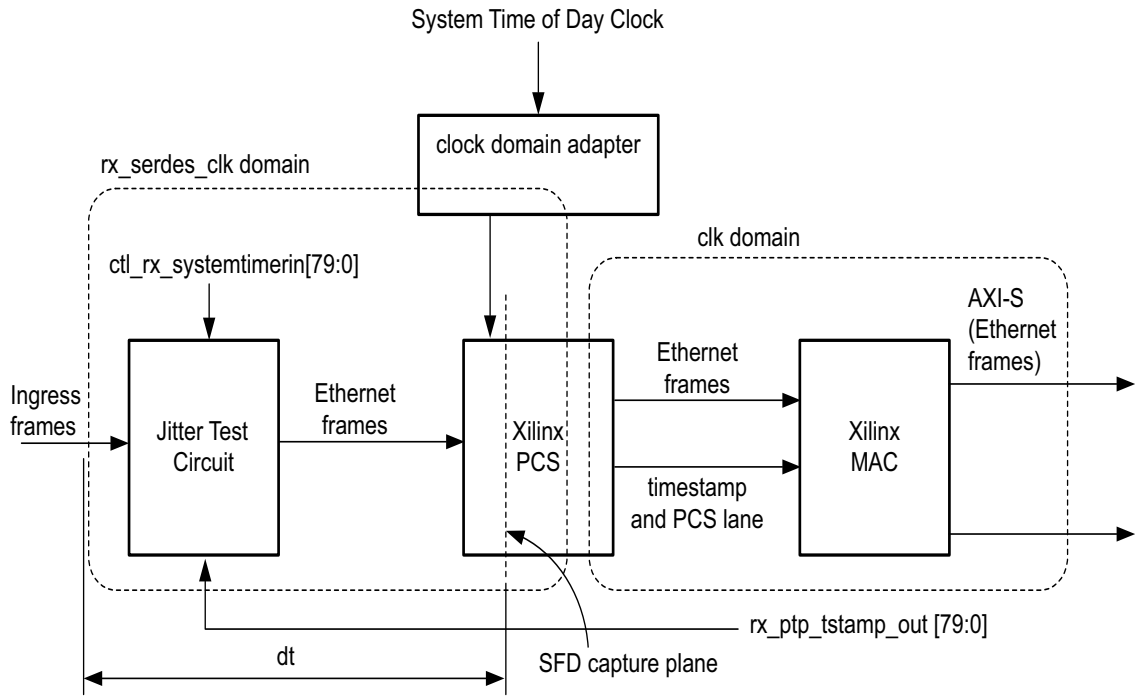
System Time of Day Clock

clock domain adapter

rx_serdes_clk domain

clk domain

ctl_rx_systemtimerin[79:0]

AXI-S (Ethernet frames)

Ethernet frames

Ingress frames

Jitter Test Circuit

Ethernet frames

Xilinx PCS

Xilinx MAC

timestamp and PCS lane

rx_ptp_tstamp_out [79:0]

dt

SFD capture plane